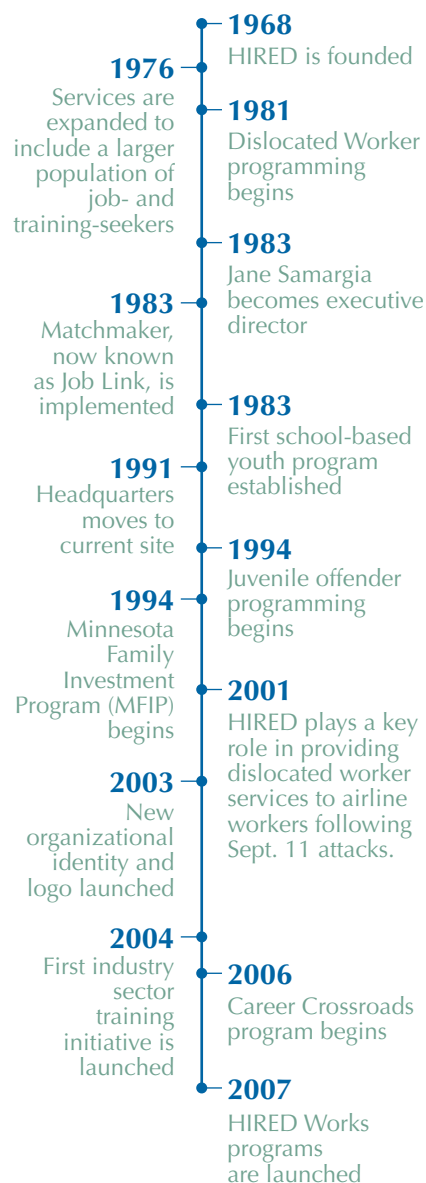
1968
HIRED is founded

1976
Services are expanded to include a larger population of job- and training-seekers

1981
Dislocated Worker programming begins

1983
Jane Samargia becomes executive director

1983
Matchmaker, now known as Job Link, is implemented

1983
First school-based youth program established

1991
Headquarters moves to current site

1994
Juvenile offender programming begins

1994
Minnesota Family Investment Program (MFIP) begins

2001
HIRED plays a key role in providing dislocated worker services to airline workers following Sept. 11 attacks.

2003
New organizational identity and logo launched

2004
First industry sector training initiative is launched

2006
Career Crossroads program begins

2007
HIRED Works programs are launched